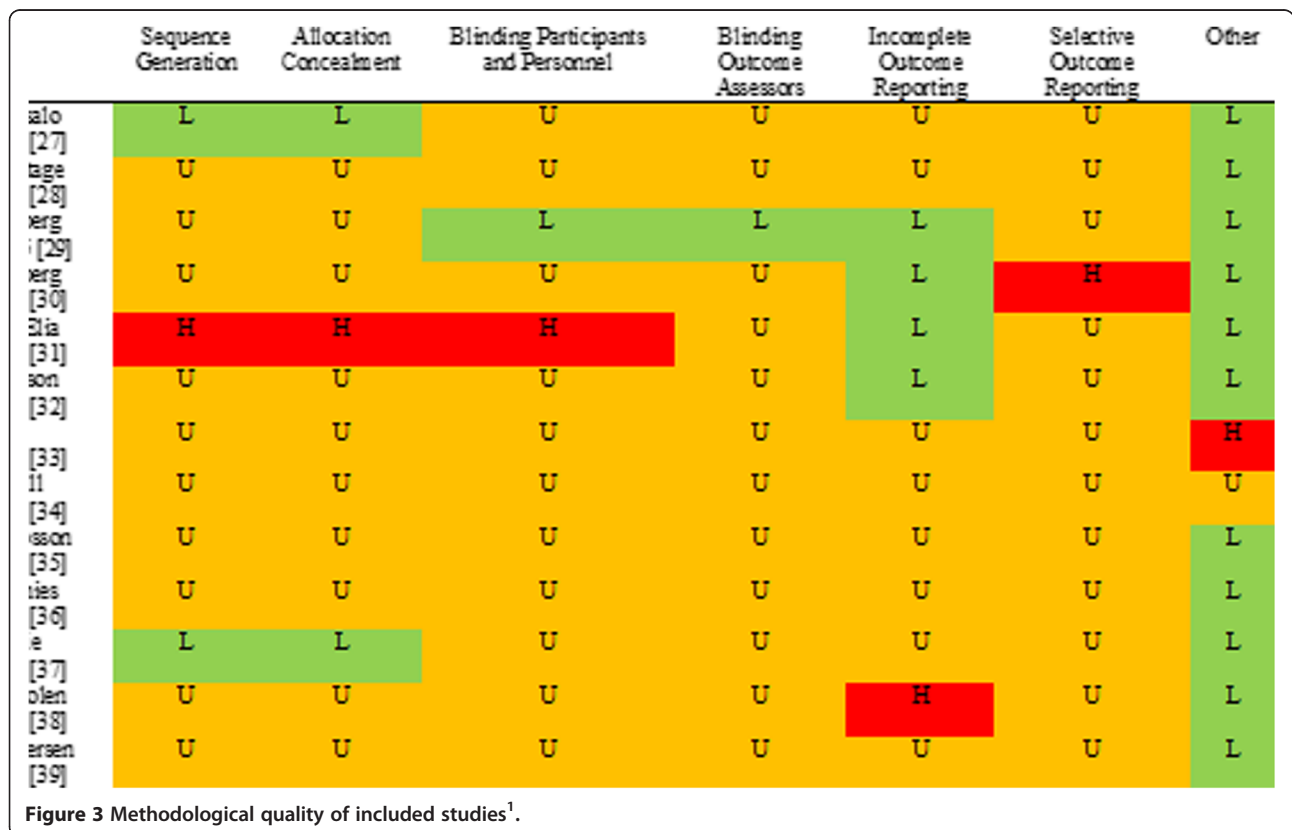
| | Sequence Generation | Allocation Concealment | Blinding Participants and Personnel | Blinding Outcome Assessors | Incomplete Outcome Reporting | Selective Outcome Reporting | Other |
|---|---|---|---|---|---|---|---|
| salo [27] | L | L | U | U | U | U | L |
| tage [28] | U | U | U | U | U | U | L |
| berg [29] | U | U | L | L | L | U | L |
| berg [30] | U | U | U | U | L | H | L |
| Elia [31] | H | H | H | U | L | U | L |
| son [32] | U | U | U | U | L | U | L |
| [33] | U | U | U | U | U | U | H |
| ll [34] | U | U | U | U | U | U | U |
| sson [35] | U | U | U | U | U | U | L |
| ties [36] | U | U | U | U | U | U | L |
| e [37] | L | L | U | U | U | U | L |
| olen [38] | U | U | U | U | H | U | L |
| ersen [39] | U | U | U | U | U | U | L |

**Figure 3** Methodological quality of included studies$^1$.